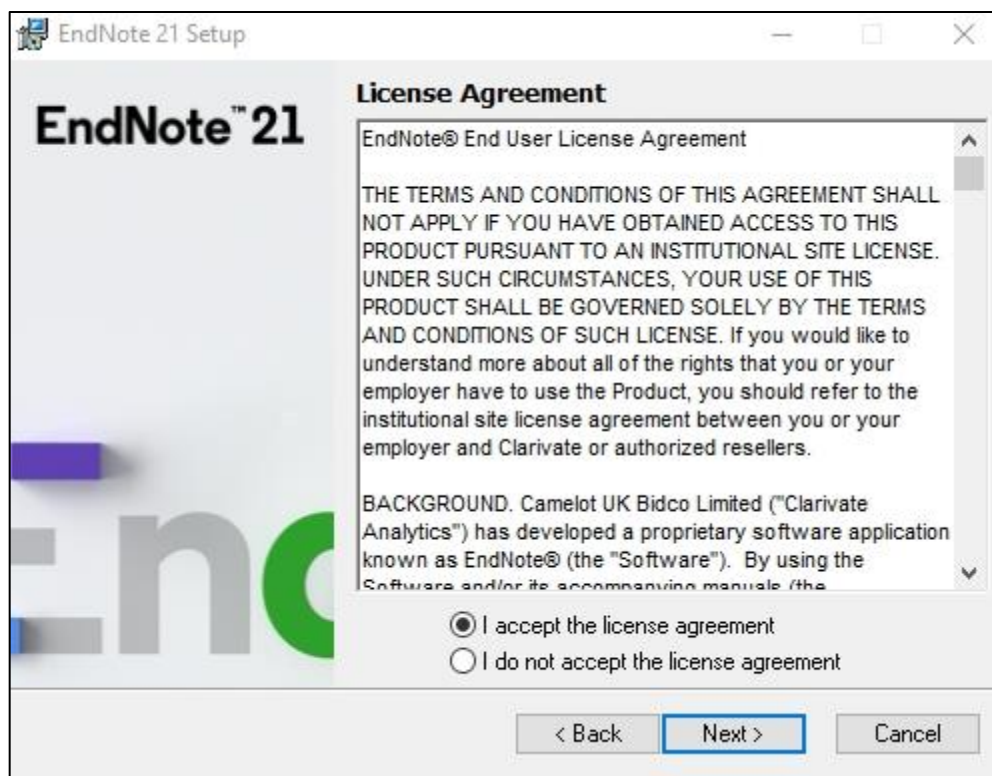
EndNote 21 Setup

EndNote™ 21

License Agreement

EndNote® End User License Agreement

THE TERMS AND CONDITIONS OF THIS AGREEMENT SHALL NOT APPLY IF YOU HAVE OBTAINED ACCESS TO THIS PRODUCT PURSUANT TO AN INSTITUTIONAL SITE LICENSE. UNDER SUCH CIRCUMSTANCES, YOUR USE OF THIS PRODUCT SHALL BE GOVERNED SOLELY BY THE TERMS AND CONDITIONS OF SUCH LICENSE. If you would like to understand more about all of the rights that you or your employer have to use the Product, you should refer to the institutional site license agreement between you or your employer and Clarivate or authorized resellers.

BACKGROUND. Camelot UK Bidco Limited ("Clarivate Analytics") has developed a proprietary software application known as EndNote® (the "Software"). By using the Software and/or its accompanying manuals (the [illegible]

I accept the license agreement
I do not accept the license agreement

< Back
Next >
Cancel

End